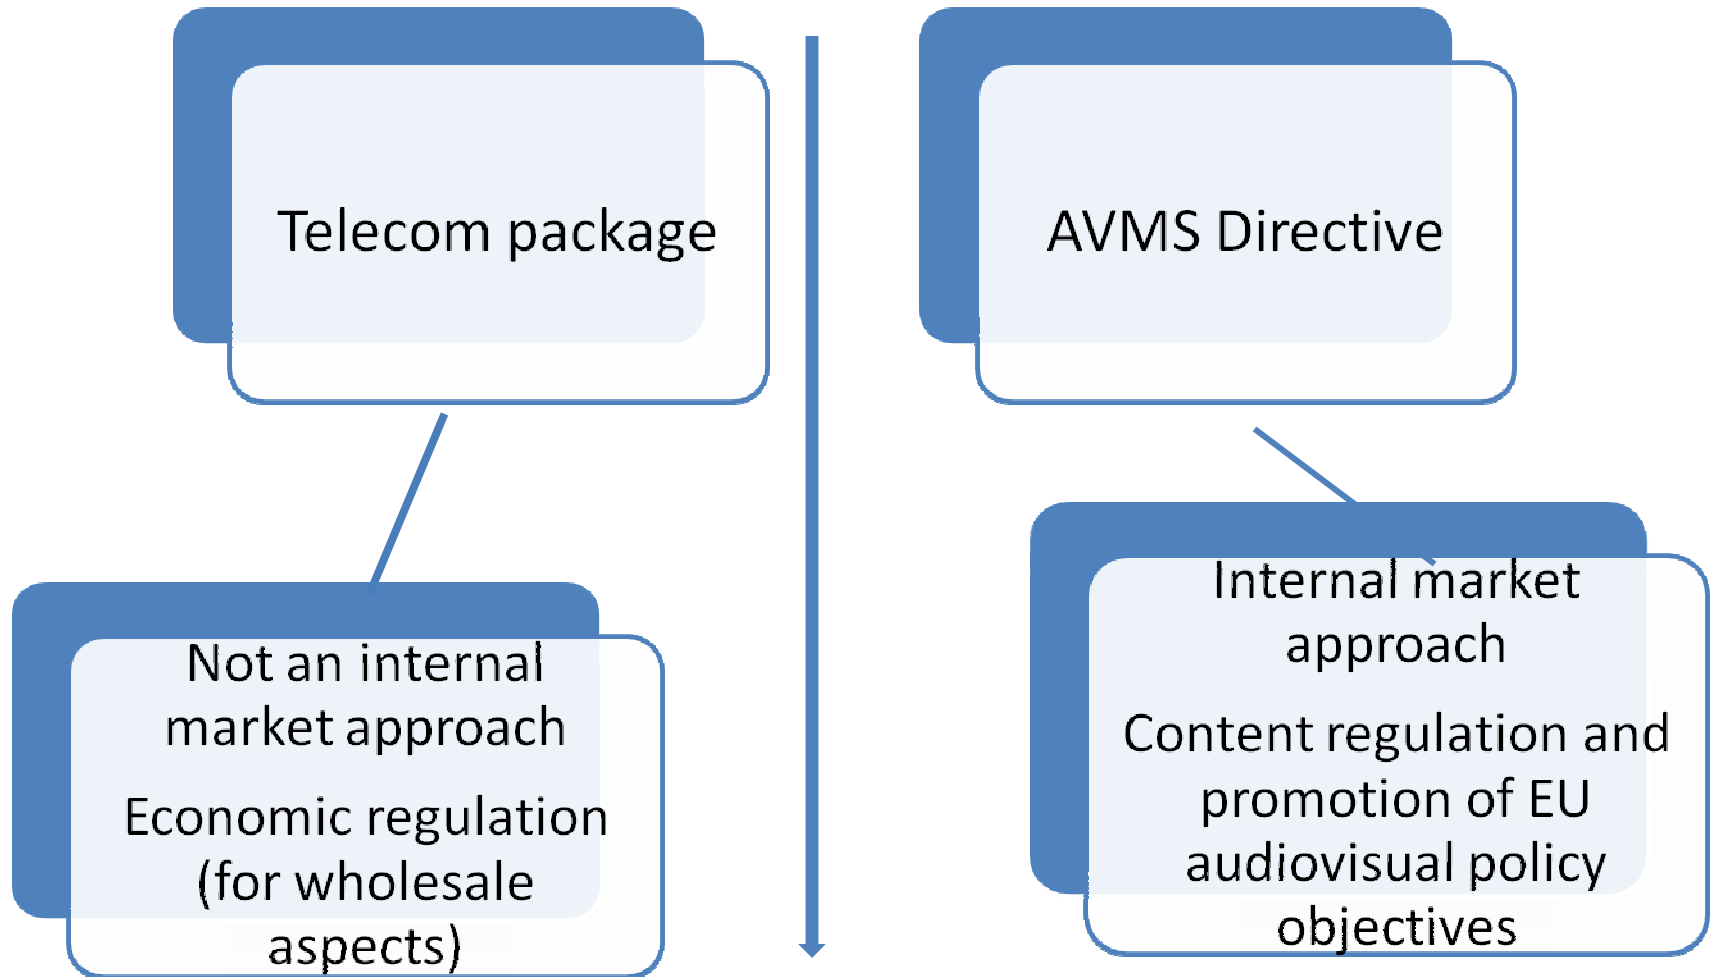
Telecom package

Not an internal market approach

Economic regulation (for wholesale aspects)

AVMS Directive

Internal market approach

Content regulation and promotion of EU audiovisual policy objectives